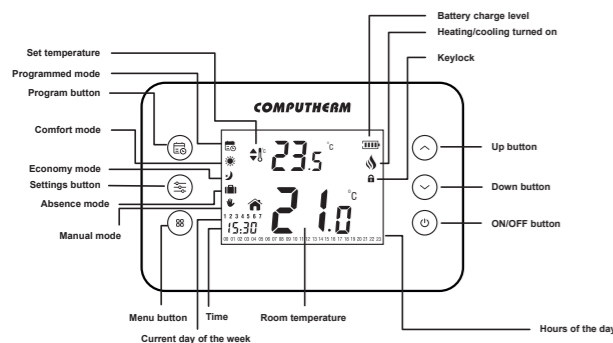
Battery charge level
Heating/cooling turned on
Set temperature
Keylock
Programmed mode
Program button
COMPUTHERM
Comfort mode
23.5 °C
Up button
Economy mode
Settings button
Down button
Absence mode
1 2 3 4 5 6 7
21.0 °C
Manual mode
ON/OFF button
15:30
00 01 02 03 04 05 06 07 08 09 10 11 12 13 14 15 16 17 18 19 20 21 22 23
Menu button
Time
Room temperature
Hours of the day
Current day of the week